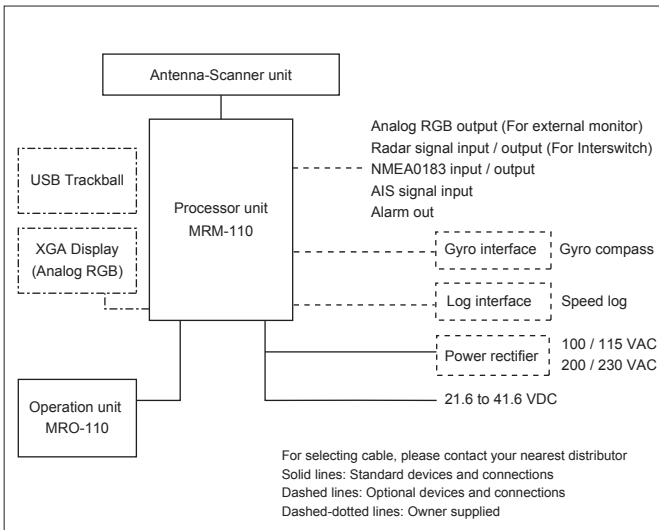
Antenna-Scanner unit

USB Trackball

Processor unit
MRM-110

XGA Display
(Analog RGB)

Analog RGB output (For external monitor)
Radar signal input / output (For Interswitch)
NMEA0183 input / output
AIS signal input
Alarm out

Gyro interface
Gyro compass

Log interface
Speed log

Power rectifier
100 / 115 VAC
200 / 230 VAC

21.6 to 41.6 VDC

Operation unit
MRO-110

For selecting cable, please contact your nearest distributor
Solid lines: Standard devices and connections
Dashed lines: Optional devices and connections
Dashed-dotted lines: Owner supplied